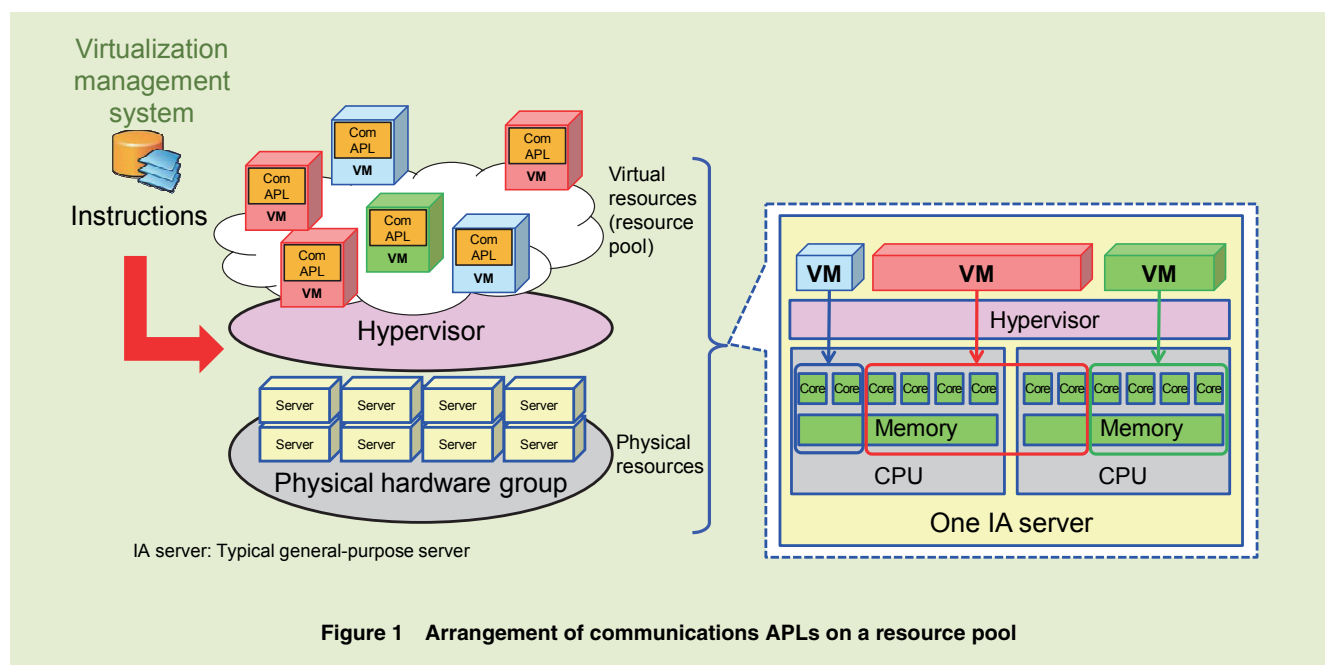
Virtualization management system

Instructions

Com APL
VM

Com APL
VM

Com APL
VM

Com APL
VM

Com APL
VM

Com APL
VM

Virtual resources (resource pool)

Hypervisor

Server
Server
Server
Server
Server
Server
Server
Server

Physical hardware group

Physical resources

VM
VM
VM

Hypervisor

Core Core Core Core Core Core
Memory
CPU

Core Core Core Core Core Core
Memory
CPU

One IA server

IA server: Typical general-purpose server

Figure 1 Arrangement of communications APLs on a resource pool